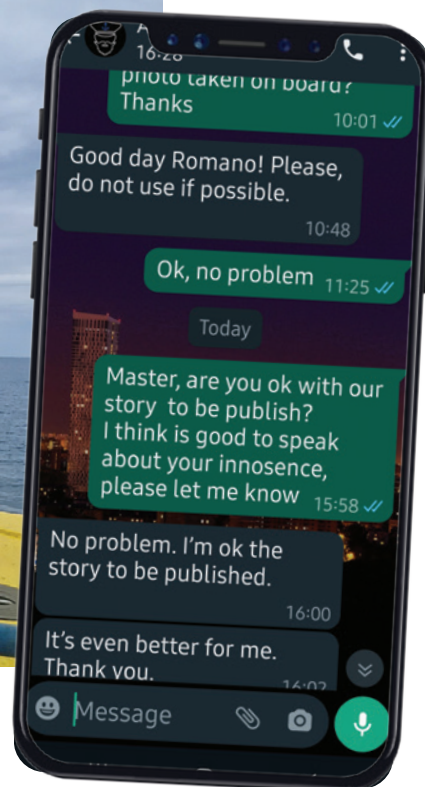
16:28

photo taken on board? Thanks
10:01

Good day Romano! Please, do not use if possible.
10:48

Ok, no problem 11:25

Today

Master, are you ok with our story to be publish? I think is good to speak about your innosence, please let me know 15:58

No problem. I'm ok the story to be published.
16:00

It's even better for me. Thank you.
16:02

Message